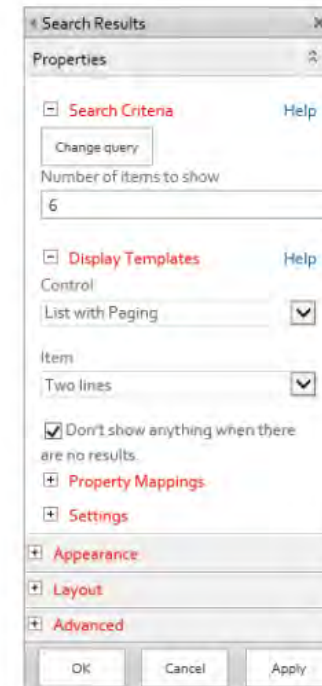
Search Results

Properties

Search Criteria Help

Change query

Number of items to show

6

Display Templates Help

Control

List with Paging

Item

Two lines

Don't show anything when there are no results.

Property Mappings

Settings

Appearance

Layout

Advanced

OK Cancel Apply